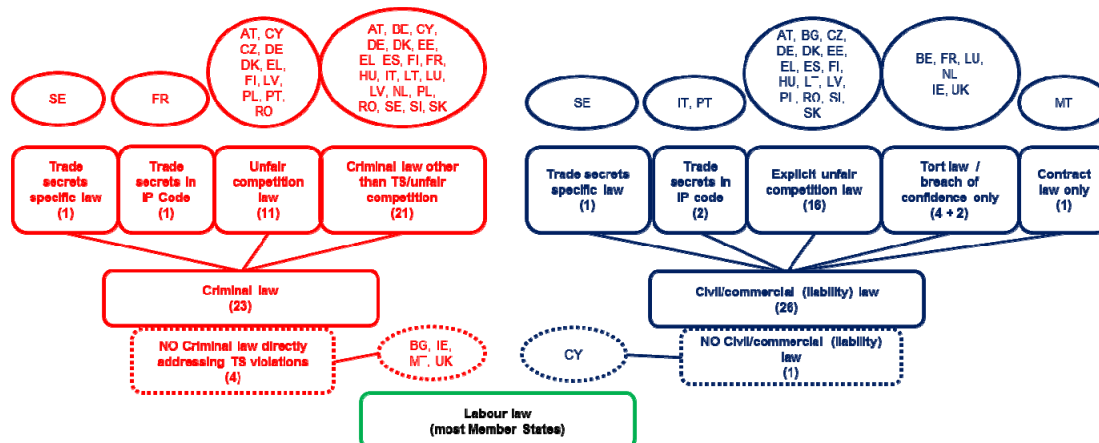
SE

FR

AT, CY
CZ, DE
DK, EL,
FI, LV,
PL, PT,
RO

AT, DE, CY,
DE, DK, EE,
EL, ES, FI, FR,
HU, IT, LT, LU,
LV, NL, PL,
RO, SE, SI, SK

Trade secrets specific law (1)

Trade secrets in IP Code (1)

Unfair competition law (11)

Criminal law other than TS/unfair competition (21)

Criminal law (23)

NO Criminal law directly addressing TS violations (4)

BG, IE, M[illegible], UK

SE

IT, PT

AT, BG, CZ,
DE, DK, EE,
EL, ES, FI,
HU, L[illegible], LV,
PL, RO, SI,
SK

BE, FR, LU,
NL
IE, UK

MT

Trade secrets specific law (1)

Trade secrets in IP code (2)

Explicit unfair competition law (16)

Tort law / breach of confidence only (4 + 2)

Contract law only (1)

Civil/commercial (liability) law (26)

CY

NO Civil/commercial (liability) law (1)

Labour law (most Member States)